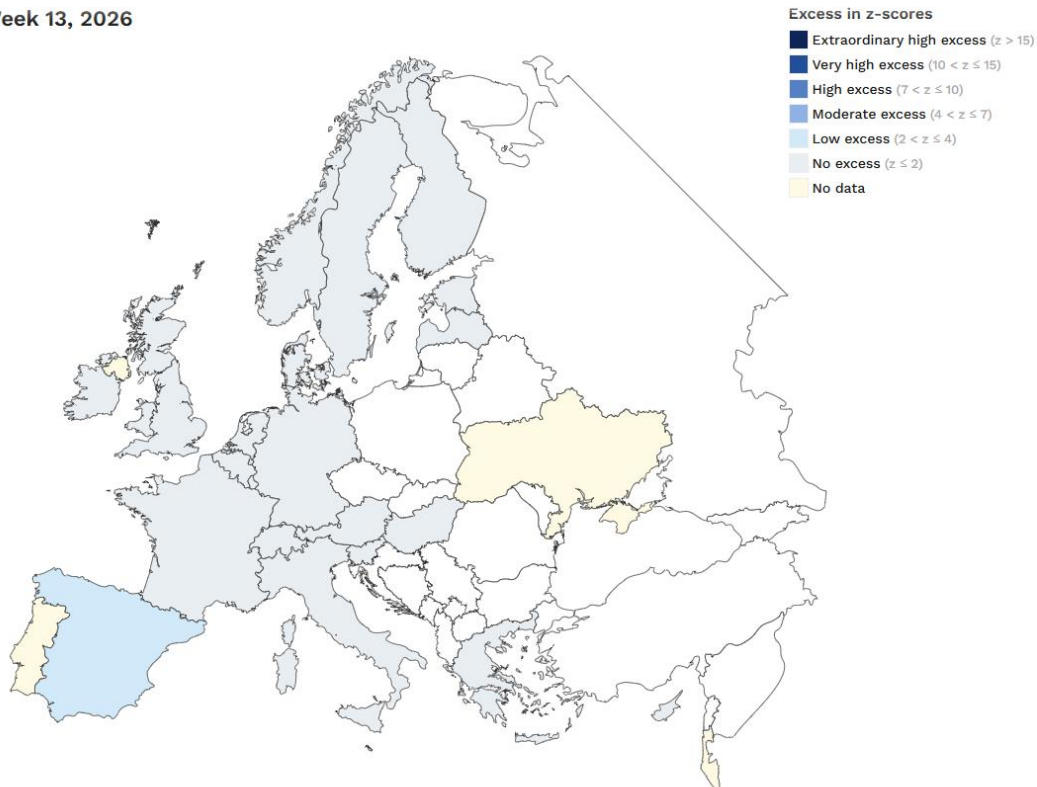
eek 13, 2026

Excess in z-scores
Extraordinary high excess ($z > 15$)
Very high excess ($10 < z \leq 15$)
High excess ($7 < z \leq 10$)
Moderate excess ($4 < z \leq 7$)
Low excess ($2 < z \leq 4$)
No excess ($z \leq 2$)
No data